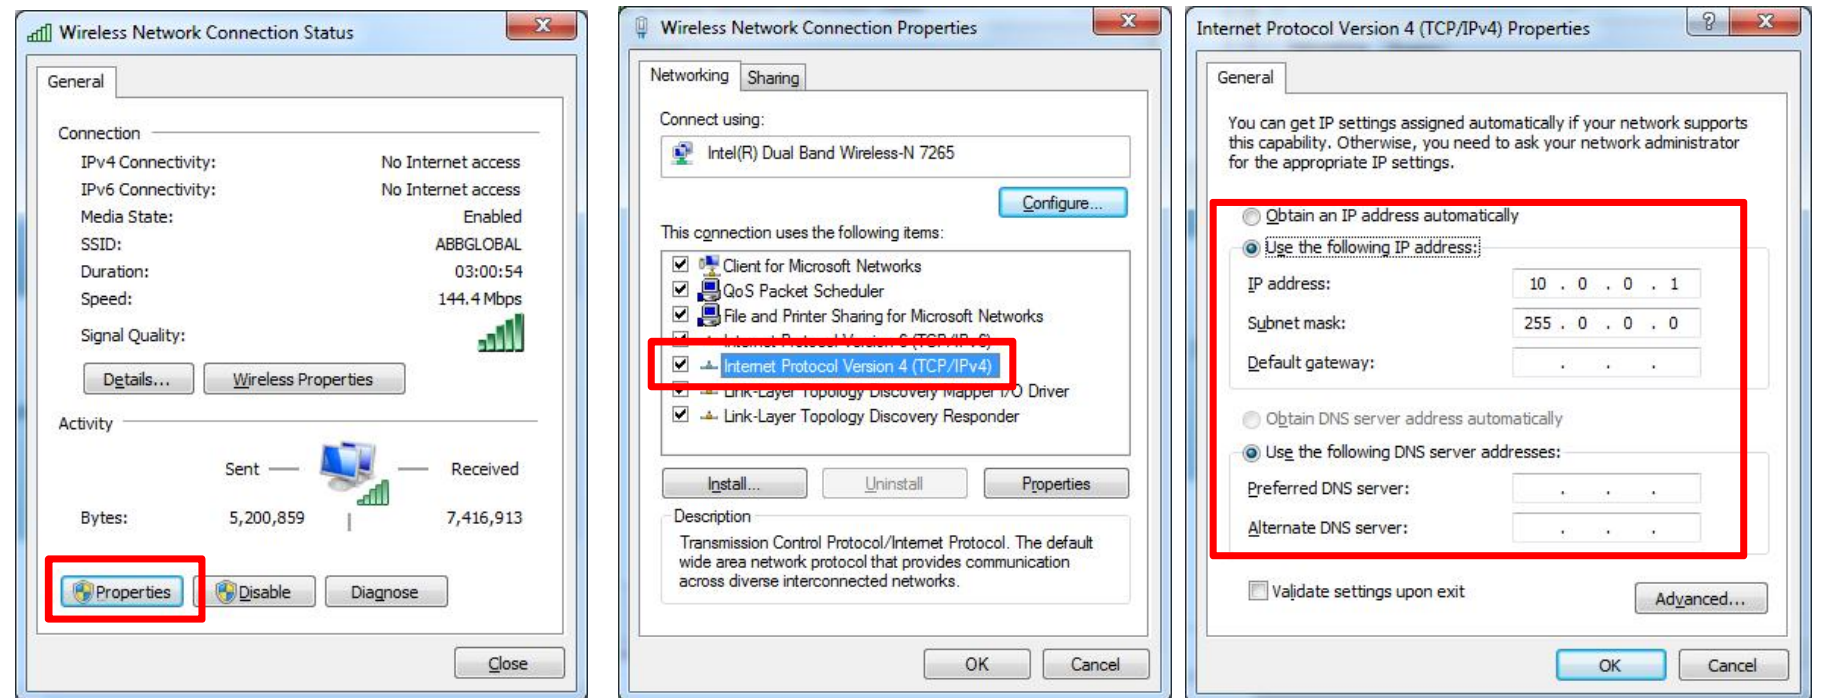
Wireless Network Connection Status

General

Connection

| | |
|---|---|
| IPv4 Connectivity: | No Internet access |
| IPv6 Connectivity: | No Internet access |
| Media State: | Enabled |
| SSID: | ABBGLOBAL |
| Duration: | 03:00:54 |
| Speed: | 144.4 Mbps |

Signal Quality:

Details... Wireless Properties

Activity

Sent — — Received

| | | |
|---|---|---|
| Bytes: | 5,200,859 | 7,416,913 |

Properties Disable Diagnose

Close

Wireless Network Connection Properties

Networking Sharing

Connect using:

Intel(R) Dual Band Wireless-N 7265

Configure...

This connection uses the following items:

Client for Microsoft Networks
QoS Packet Scheduler
File and Printer Sharing for Microsoft Networks
Internet Protocol Version 6 (TCP/IPv6)
Internet Protocol Version 4 (TCP/IPv4)
Link-Layer Topology Discovery Mapper I/O Driver
Link-Layer Topology Discovery Responder

Install... Uninstall Properties

Description

Transmission Control Protocol/Internet Protocol. The default wide area network protocol that provides communication across diverse interconnected networks.

OK Cancel

Internet Protocol Version 4 (TCP/IPv4) Properties

General

You can get IP settings assigned automatically if your network supports this capability. Otherwise, you need to ask your network administrator for the appropriate IP settings.

Obtain an IP address automatically
Use the following IP address:

IP address: 10 . 0 . 0 . 1
Subnet mask: 255 . 0 . 0 . 0
Default gateway: . . .

Obtain DNS server address automatically
Use the following DNS server addresses:

Preferred DNS server: . . .
Alternate DNS server: . . .

Validate settings upon exit Advanced...

OK Cancel